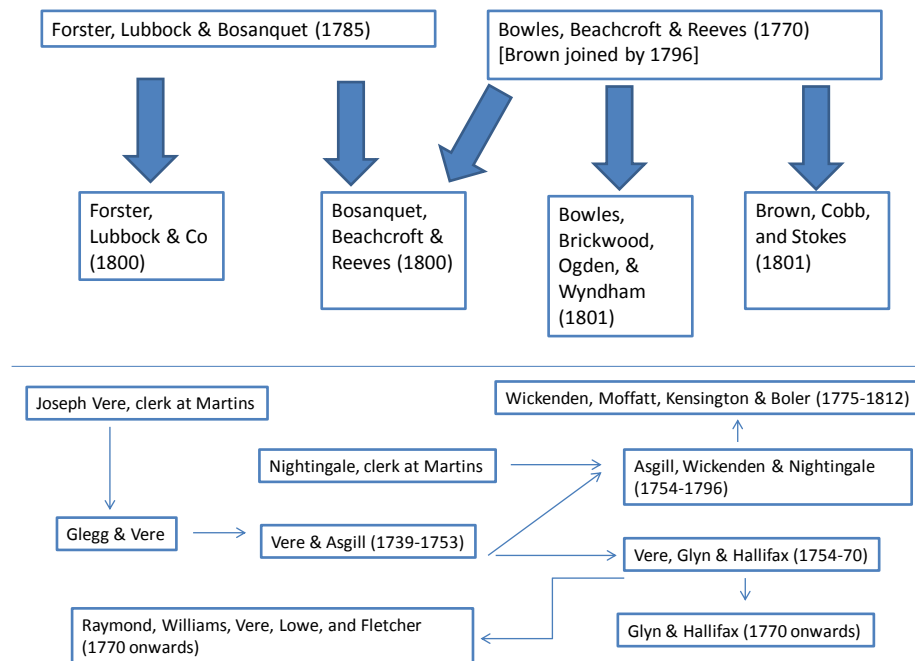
Forster, Lubbock & Bosanquet (1785)

Bowles, Beachcroft & Reeves (1770) [Brown joined by 1796]

Forster, Lubbock & Co (1800)

Bosanquet, Beachcroft & Reeves (1800)

Bowles, Brickwood, Ogden, & Wyndham (1801)

Brown, Cobb, and Stokes (1801)

Joseph Vere, clerk at Martins

Wickenden, Moffatt, Kensington & Boler (1775-1812)

Nightingale, clerk at Martins

Asgill, Wickenden & Nightingale (1754-1796)

Glegg & Vere

Vere & Asgill (1739-1753)

Vere, Glyn & Hallifax (1754-70)

Raymond, Williams, Vere, Lowe, and Fletcher (1770 onwards)

Glyn & Hallifax (1770 onwards)